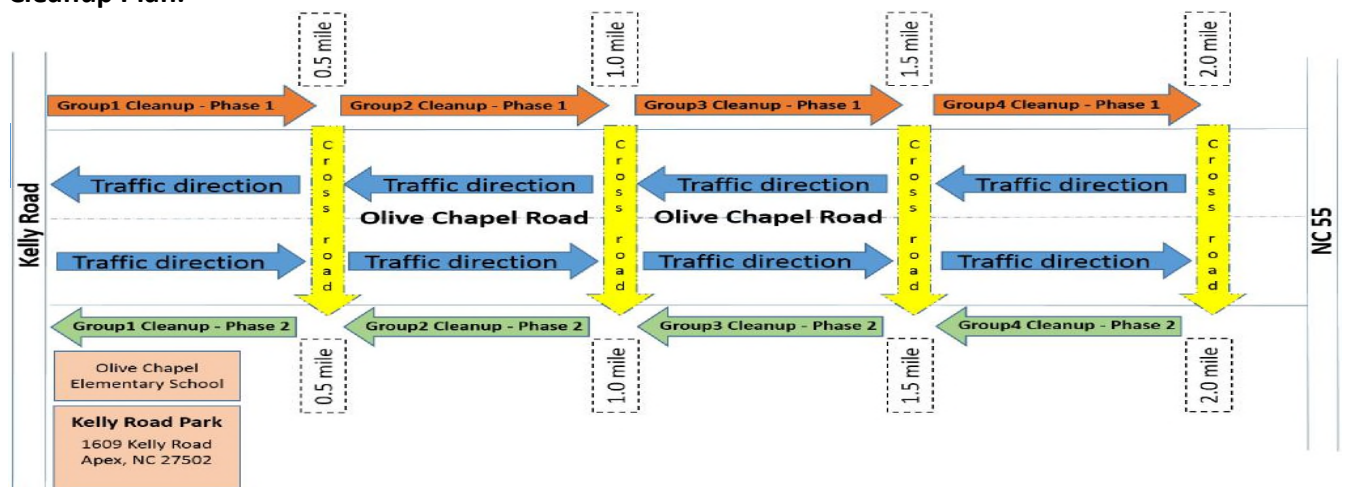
Cleanup Plan:

0.5 mile

1.0 mile

1.5 mile

2.0 mile

Group1 Cleanup - Phase 1

Group2 Cleanup - Phase 1

Group3 Cleanup - Phase 1

Group4 Cleanup - Phase 1

Kelly Road

Cross road

Traffic direction

Cross road

Traffic direction

Cross road

Traffic direction

Cross road

Traffic direction

NC 55

Olive Chapel Road

Olive Chapel Road

Traffic direction

Traffic direction

Traffic direction

Traffic direction

Group1 Cleanup - Phase 2

Group2 Cleanup - Phase 2

Group3 Cleanup - Phase 2

Group4 Cleanup - Phase 2

Olive Chapel Elementary School

0.5 mile

1.0 mile

1.5 mile

2.0 mile

Kelly Road Park
1609 Kelly Road
Apex, NC 27502